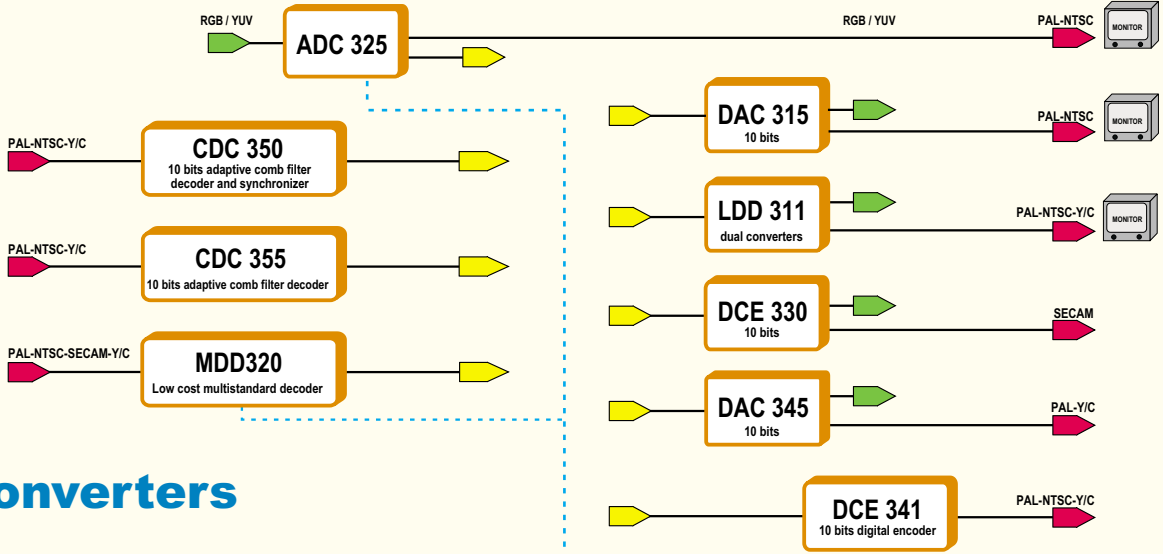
RGB / YUV

ADC 325

RGB / YUV

PAL-NTSC

MONITOR

PAL-NTSC-Y/C

CDC 350
10 bits adaptive comb filter decoder and synchronizer

PAL-NTSC-Y/C

CDC 355
10 bits adaptive comb filter decoder

PAL-NTSC-SECAM-Y/C

MDD320
Low cost multistandard decoder

onverters

DAC 315
10 bits

PAL-NTSC

MONITOR

LDD 311
dual converters

PAL-NTSC-Y/C

MONITOR

DCE 330
10 bits

SECAM

DAC 345
10 bits

PAL-Y/C

DCE 341
10 bits digital encoder

PAL-NTSC-Y/C